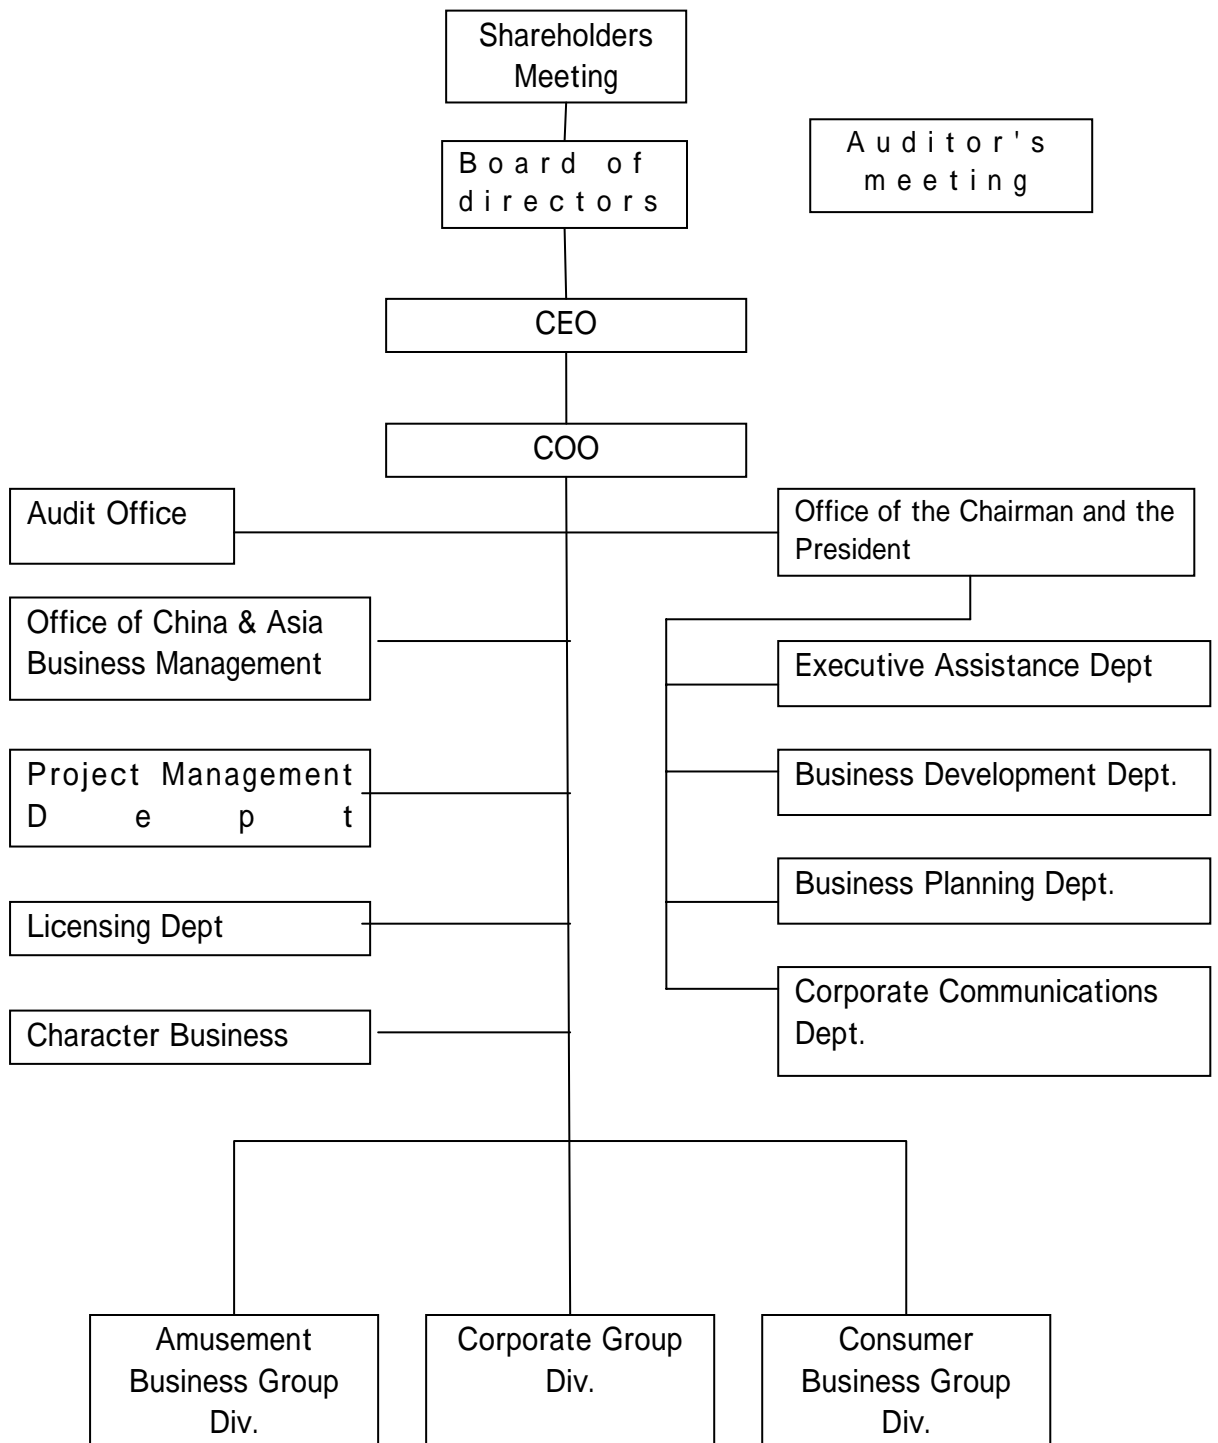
Shareholders Meeting

Auditor's meeting

Board of directors

CEO

COO

Audit Office

Office of the Chairman and the President

Office of China & Asia Business Management

Executive Assistance Dept

Project Management Dept

Business Development Dept.

Business Planning Dept.

Licensing Dept

Corporate Communications Dept.

Character Business

Amusement Business Group Div.

Corporate Group Div.

Consumer Business Group Div.